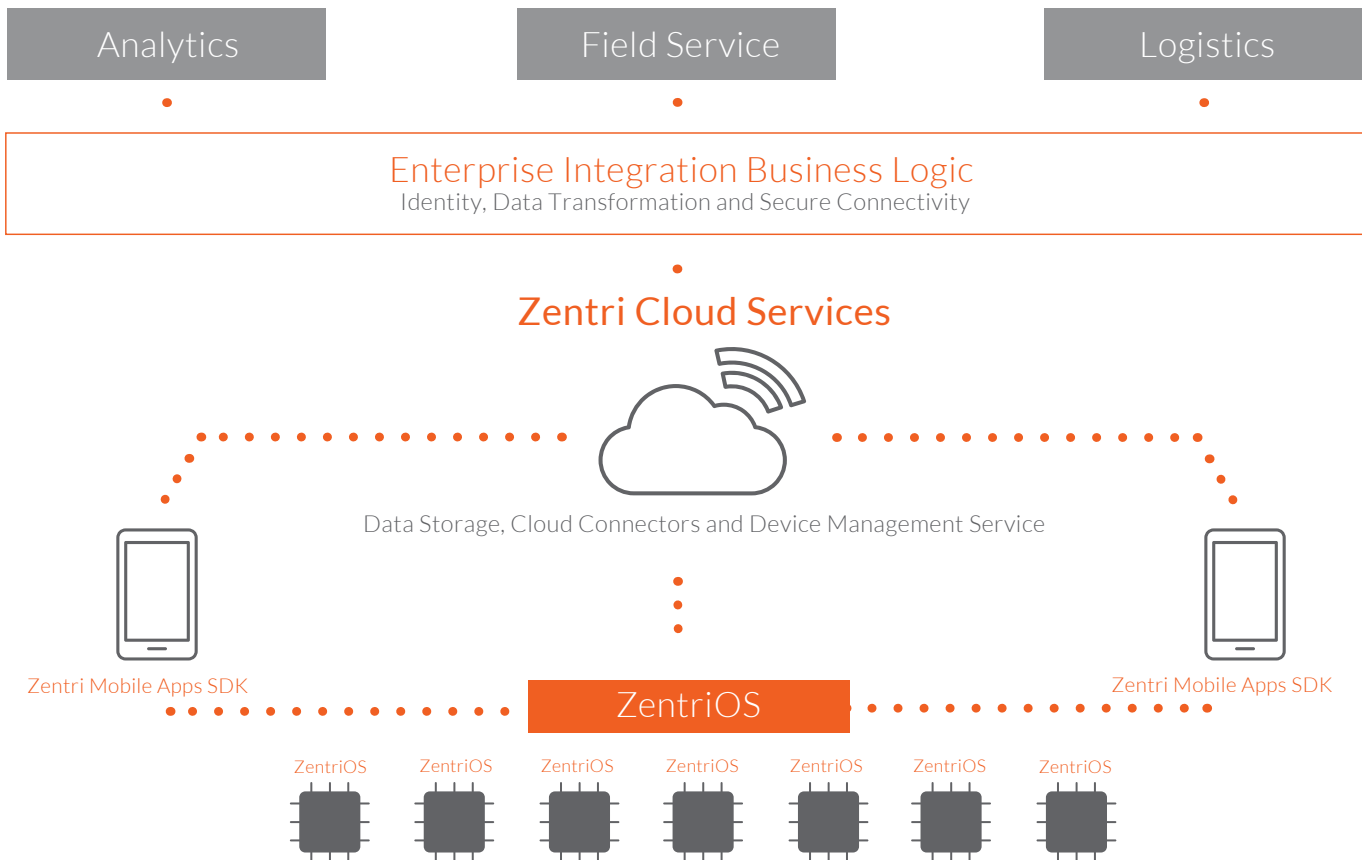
Analytics

Field Service

Logistics

Enterprise Integration Business Logic
Identity, Data Transformation and Secure Connectivity

Zentri Cloud Services

Data Storage, Cloud Connectors and Device Management Service

Zentri Mobile Apps SDK

ZentriOS

Zentri Mobile Apps SDK

ZentriOS

ZentriOS

ZentriOS

ZentriOS

ZentriOS

ZentriOS

ZentriOS